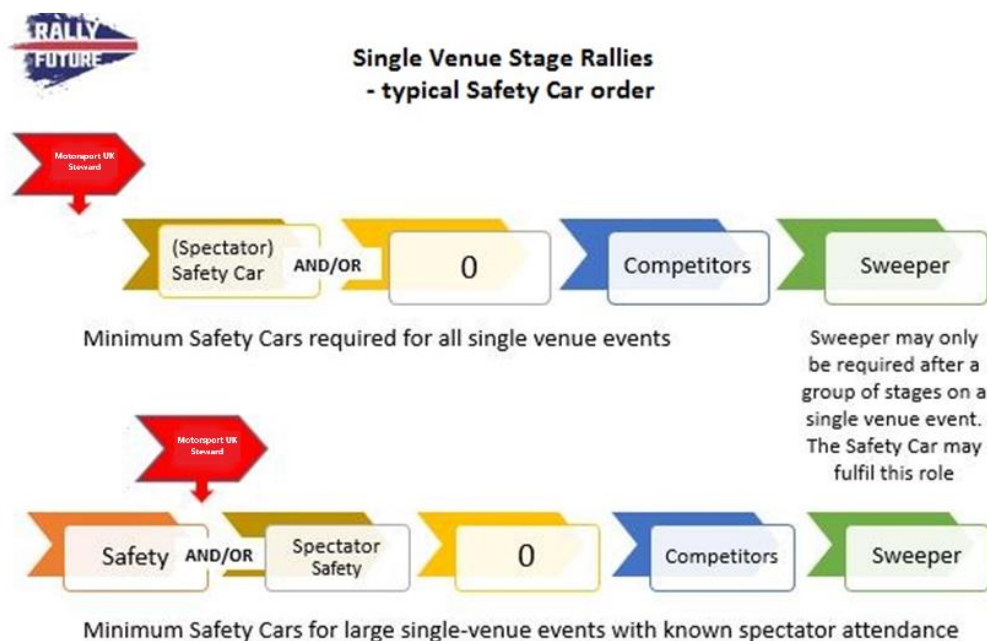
RALLY FUTURE

Single Venue Stage Rallies
- typical Safety Car order

Motorsport UK Steward

(Spectator) Safety Car AND/OR 0 Competitors Sweeper

Minimum Safety Cars required for all single venue events

Sweeper may only be required after a group of stages on a single venue event. The Safety Car may fulfil this role

Motorsport UK Steward

Safety AND/OR Spectator Safety 0 Competitors Sweeper

Minimum Safety Cars for large single-venue events with known spectator attendance